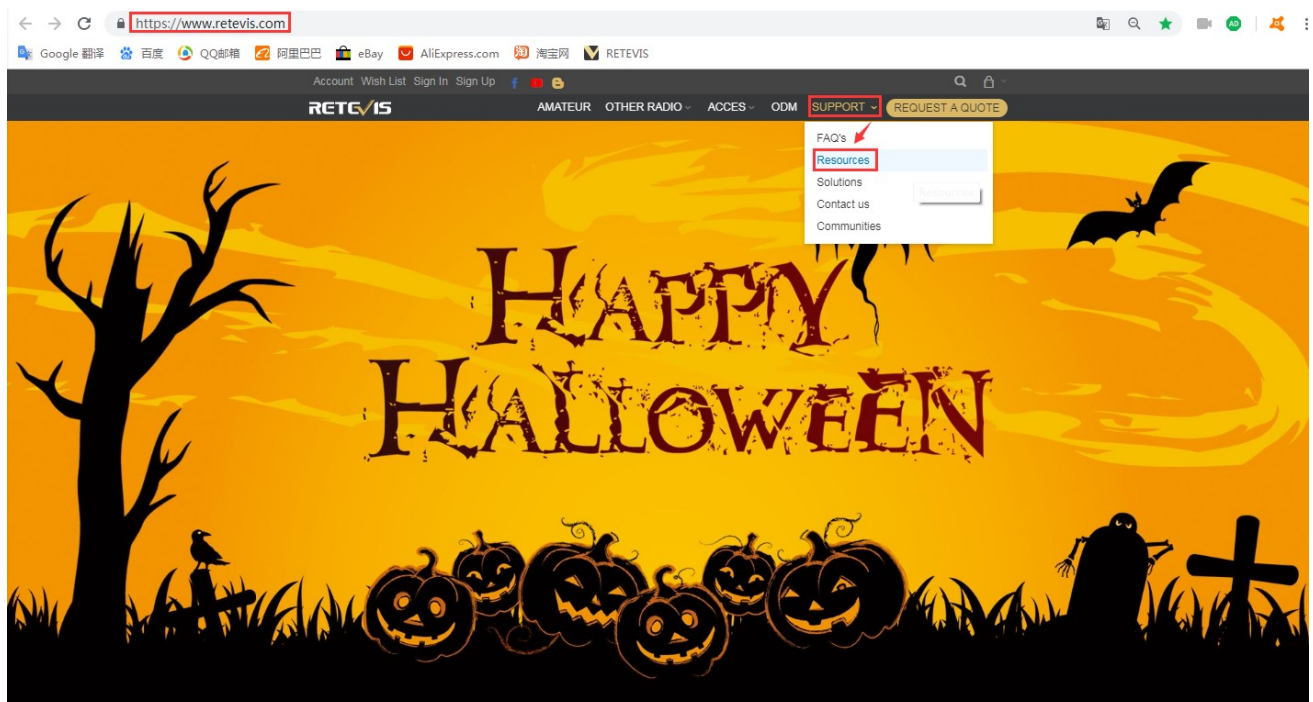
https://www.retevis.com

Google 翻译 百度 QQ邮箱 阿里巴巴 eBay AliExpress.com 淘宝网 RETEVIS

Account Wish List Sign In Sign Up

RETEVIS

AMATEUR OTHER RADIO ACCES ODM SUPPORT REQUEST A QUOTE

FAQ's
Resources
Solutions
Contact us
Communities

Resources

HAPPY
HALLOWEEN